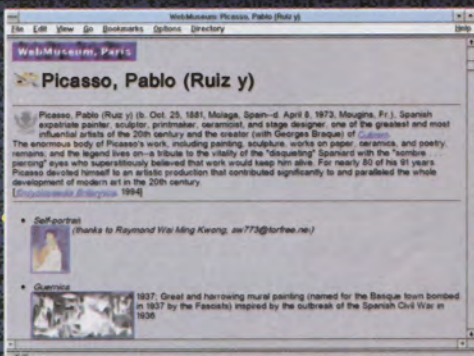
WebMuseum: Picasso, Pablo (Ruiz y)

File Edit View Go Bookmarks Options Directory Help

WebMuseum, Paris

Picasso, Pablo (Ruiz y)

Picasso, Pablo (Ruiz y) (b. Oct. 25, 1881, Malaga, Spain--d. April 8, 1973, Mougins, Fr.), Spanish expatriate painter, sculptor, printmaker, ceramicist, and stage designer, one of the greatest and most influential artists of the 20th century and the creator (with Georges Braque) of Cubism.

The enormous body of Picasso's work, including painting, sculpture, works on paper, ceramics, and poetry, remains, and the legend lives on--a tribute to the vitality of the "disquieting" Spaniard with the "sombre piercing" eyes who superstitiously believed that work would keep him alive. For nearly 80 of his 91 years Picasso devoted himself to an artistic production that contributed significantly to and paralleled the whole development of modern art in the 20th century.

[Encyclopaedia Britannica, 1994]

Self-portrait
(thanks to Raymond Wai Ming Kwong, aw773@torfree.net)

Guernica
1937; Great and harrowing mural painting (named for the Basque town bombed in 1937 by the Fascists) inspired by the outbreak of the Spanish Civil War in 1936